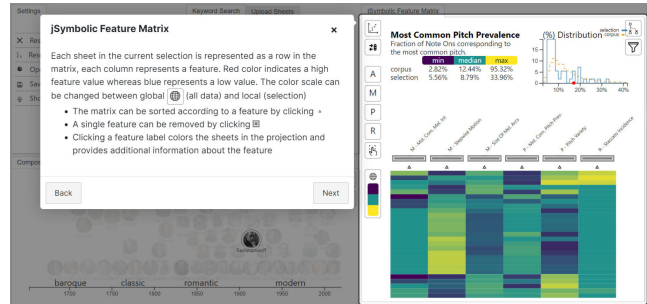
Settings

Keyword Search

Upload Sheets

jSymbolic Feature Matrix

jSymbolic Feature Matrix

×

Each sheet in the current selection is represented as a row in the matrix, each column represents a feature. Red color indicates a high feature value whereas blue represents a low value. The color scale can be changed between global (all data) and local (selection)

- The matrix can be sorted according to a feature by clicking
- A single feature can be removed by clicking
- Clicking a feature label colors the sheets in the projection and provides additional information about the feature

Back

Next

Most Common Pitch Prevalence

Fraction of Note Ons corresponding to the most common pitch

| | min | median | max |
|---|---|---|---|
| corpus | 2.82% | 12.44% | 95.32% |
| selection | 5.56% | 8.79% | 33.96% |

(%) Distribution

selection

corpus

10% 20% 30% 40%

A

M

P

R

M - Mel. Com. Mel. Int

M - Stepwise Motion

M - Size Of Mel. Arcs

P - Mel. Com. Pitch Prev.

P - Pitch Variety

R - Staccato Incidence

baroque

classic

romantic

modern

1700

1750

1800

1850

1900

1950

2000

Compo